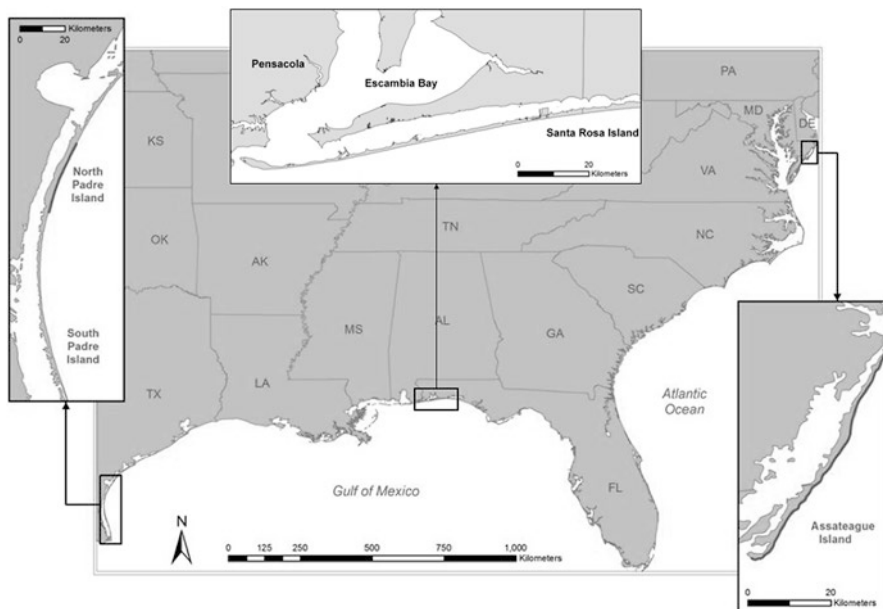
0 20 Kilometers

North Padre Island

South Padre Island

Pensacola

Escambia Bay

Santa Rosa Island

0 20 Kilometers

PA

MD

DE

KS

VA

TN

OK

NC

AK

SC

MS

AL

GA

TX

LA

Atlantic Ocean

Gulf of Mexico

FL

N

0 125 250 500 750 1,000 Kilometers

Assateague Island

0 20 Kilometers